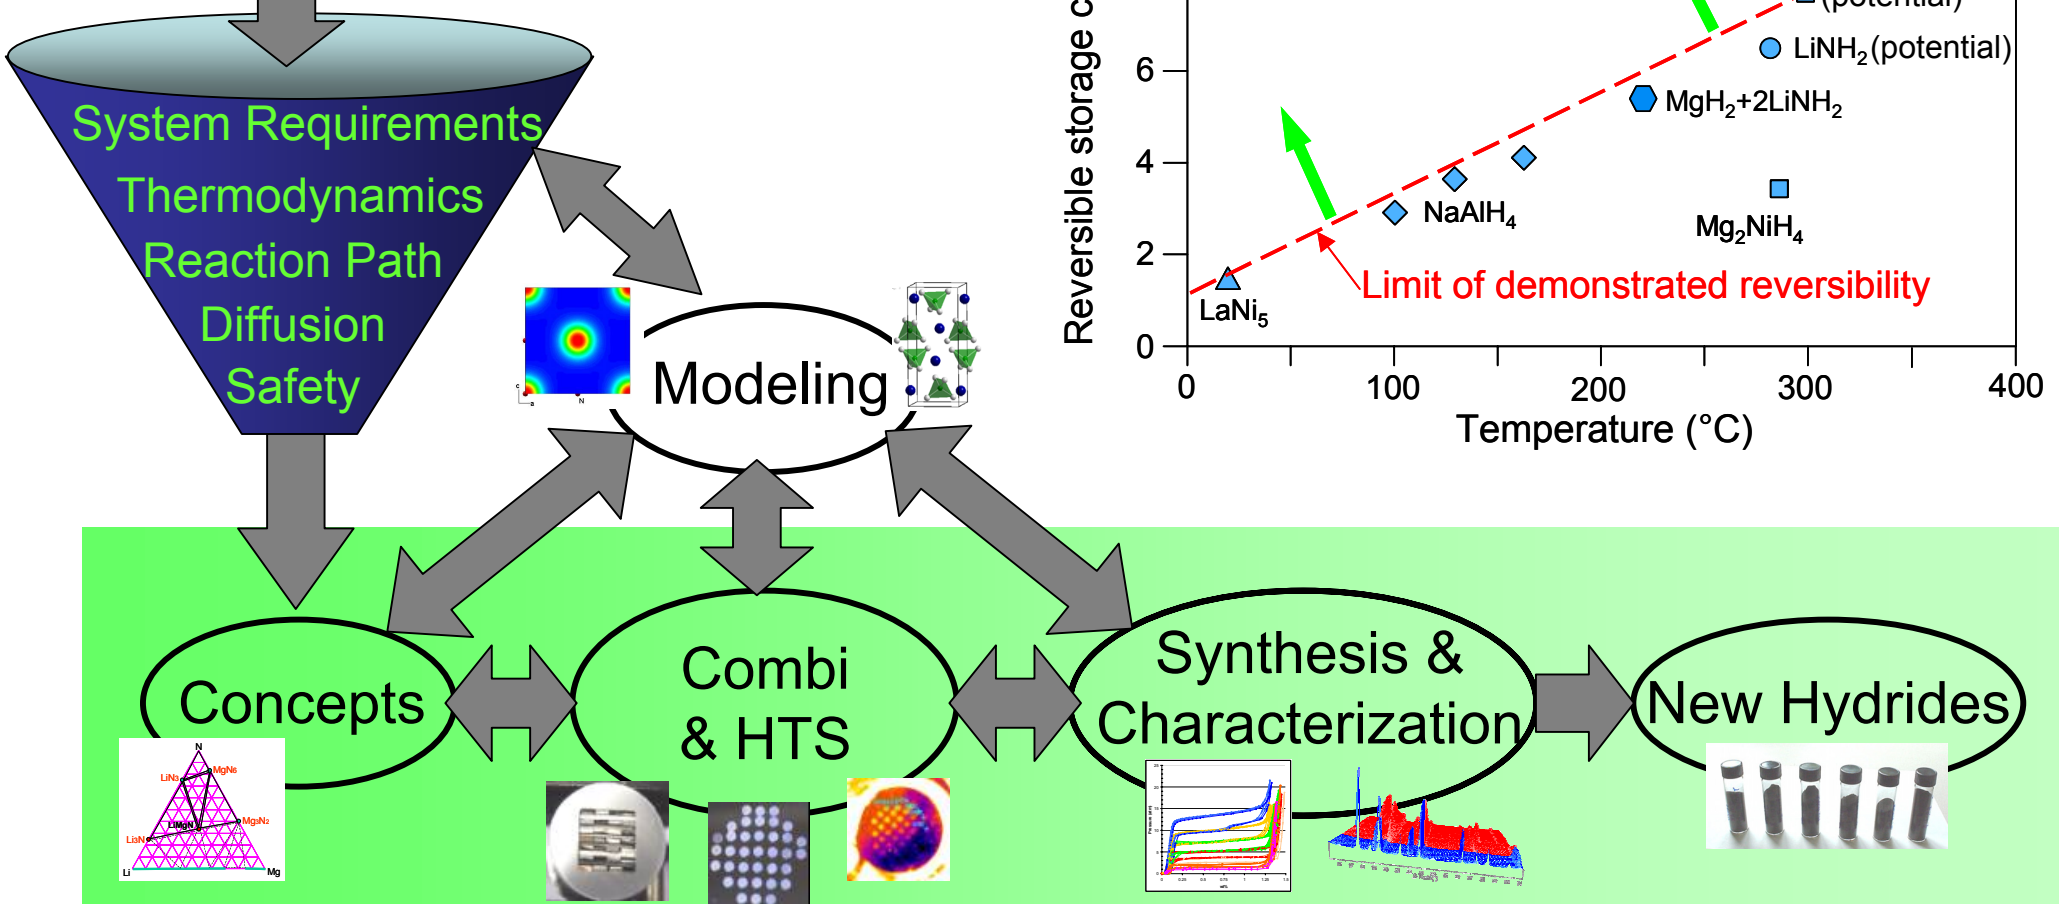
System Requirements
Thermodynamics
Reaction Path
Diffusion
Safety

Modeling

Reversible storage c
(potential)
$LiNH_2$(potential)
$MgH_2$+2$LiNH_2$
$NaAlH_4$
$Mg_2NiH_4$
$LaNi_5$
Limit of demonstrated reversibility
0
2
4
6
0
100
200
300
400
Temperature (°C)

Concepts
N
$LiN_3$
$MgN_6$
LiMgN
$Mg_3N_2$
$Li_3N$
Li
Mg

Combi & HTS

Synthesis & Characterization

New Hydrides